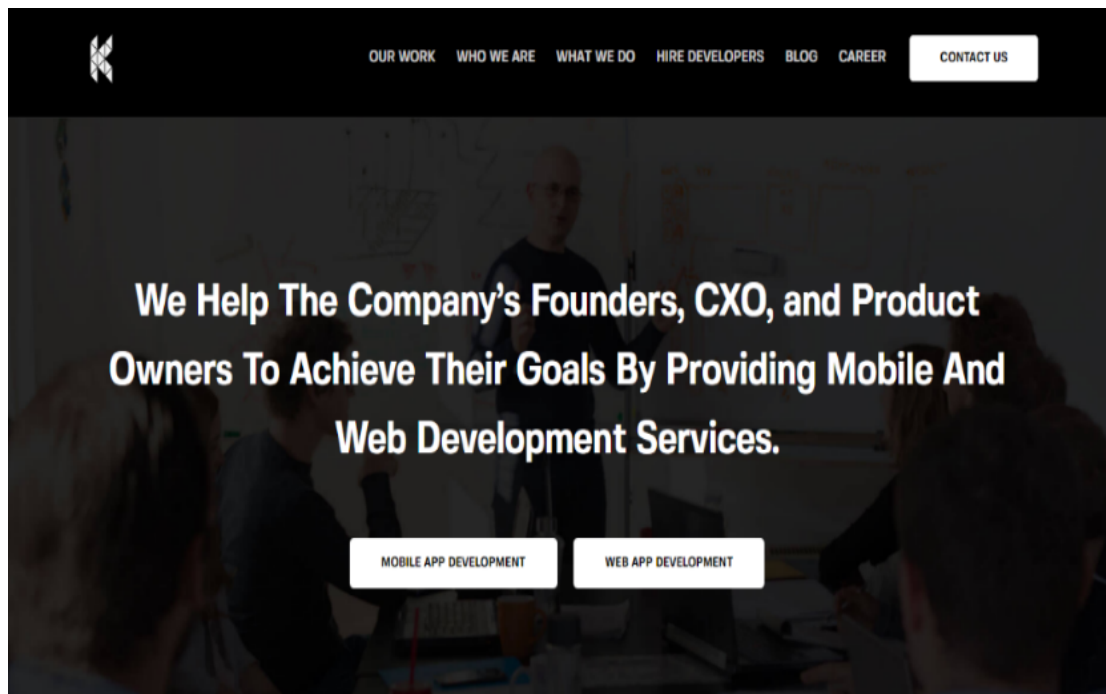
OUR WORK WHO WE ARE WHAT WE DO HIRE DEVELOPERS BLOG CAREER CONTACT US

We Help The Company's Founders, CXO, and Product Owners To Achieve Their Goals By Providing Mobile And Web Development Services.

MOBILE APP DEVELOPMENT

WEB APP DEVELOPMENT